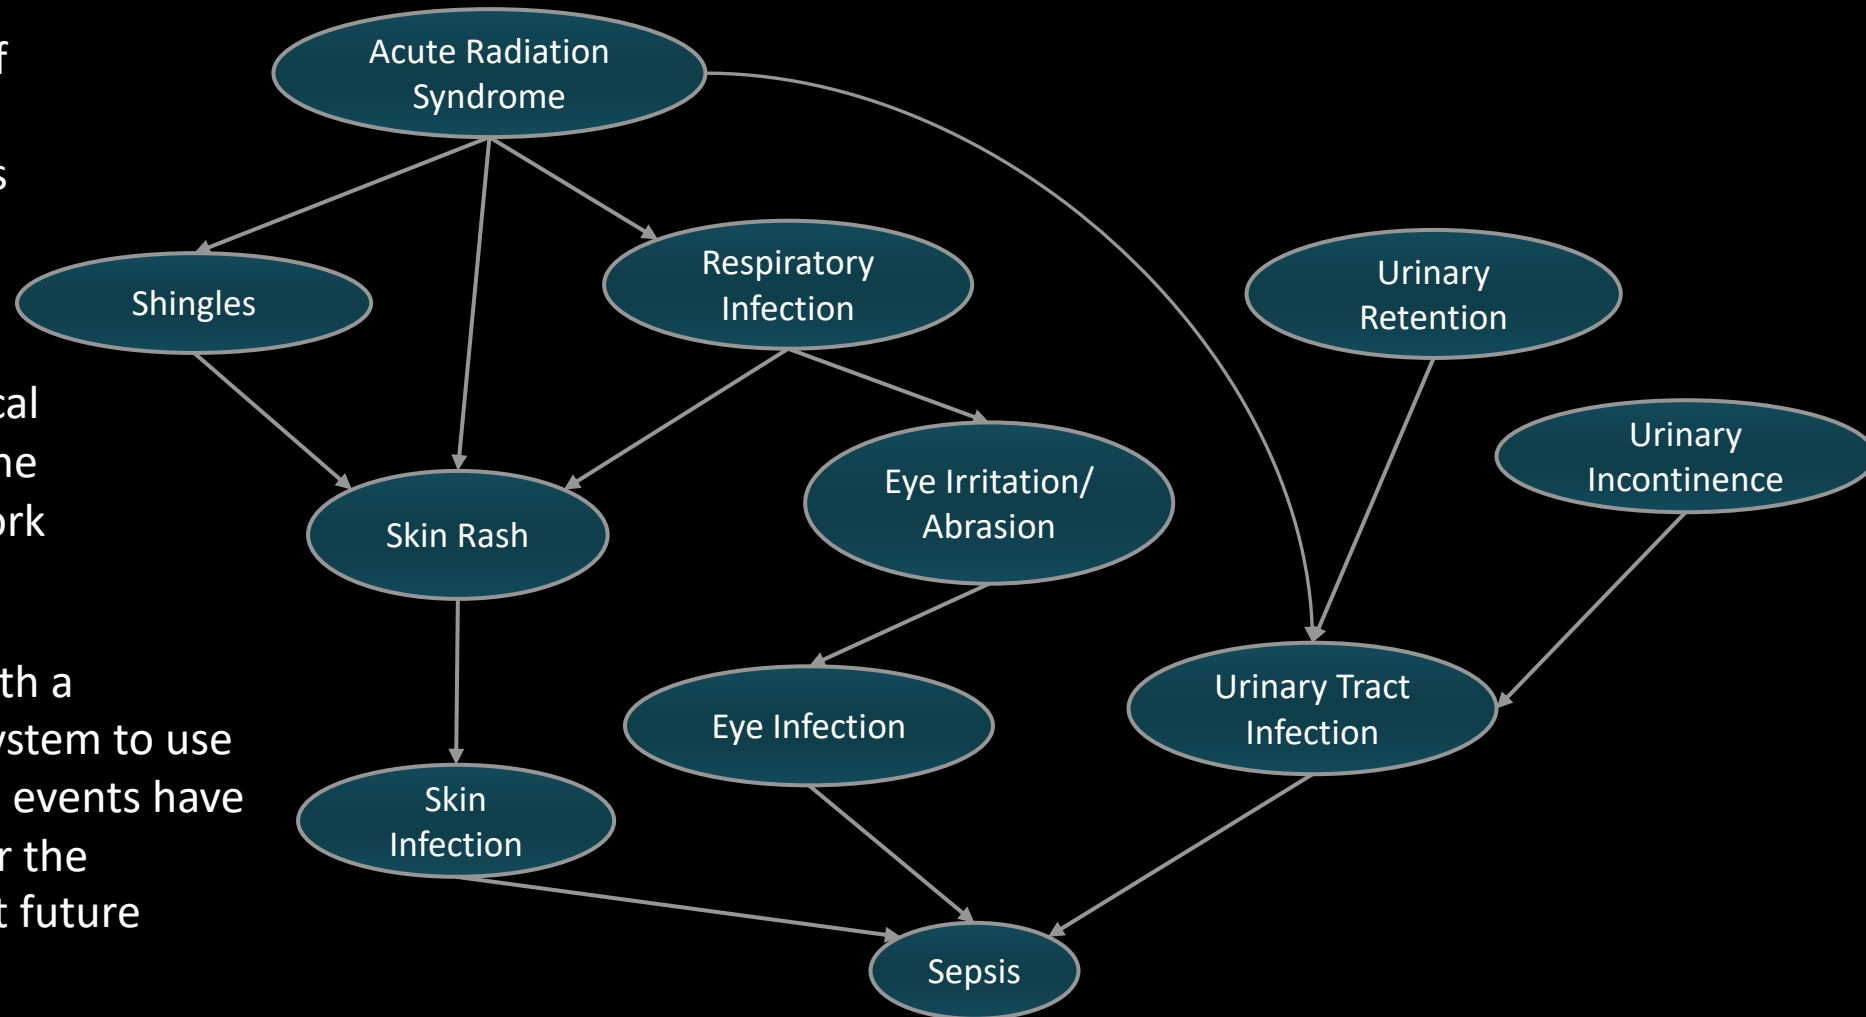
f

s

cal
ne
ork

th a
ystem to use
events have
r the
t future

Acute Radiation Syndrome

Shingles

Respiratory Infection

Urinary Retention

Urinary Incontinence

Skin Rash

Eye Irritation/ Abrasion

Eye Infection

Urinary Tract Infection

Skin Infection

Sepsis